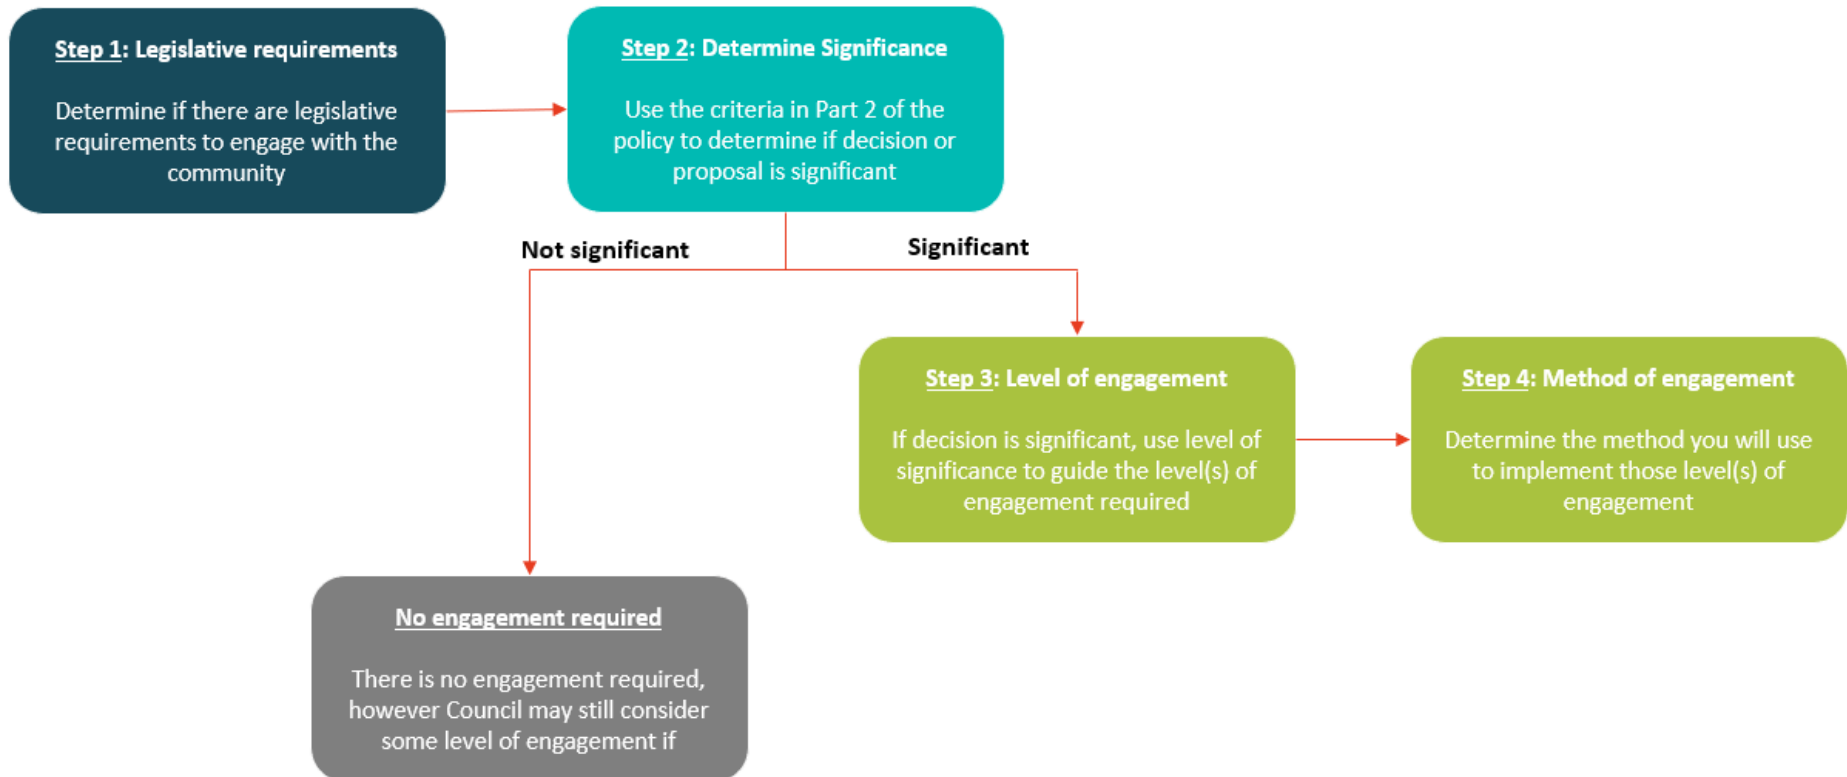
Step 1: Legislative requirements

Determine if there are legislative requirements to engage with the community

Step 2: Determine Significance

Use the criteria in Part 2 of the policy to determine if decision or proposal is significant

Not significant

Significant

Step 3: Level of engagement

If decision is significant, use level of significance to guide the level(s) of engagement required

Step 4: Method of engagement

Determine the method you will use to implement those level(s) of engagement

No engagement required

There is no engagement required, however Council may still consider some level of engagement if